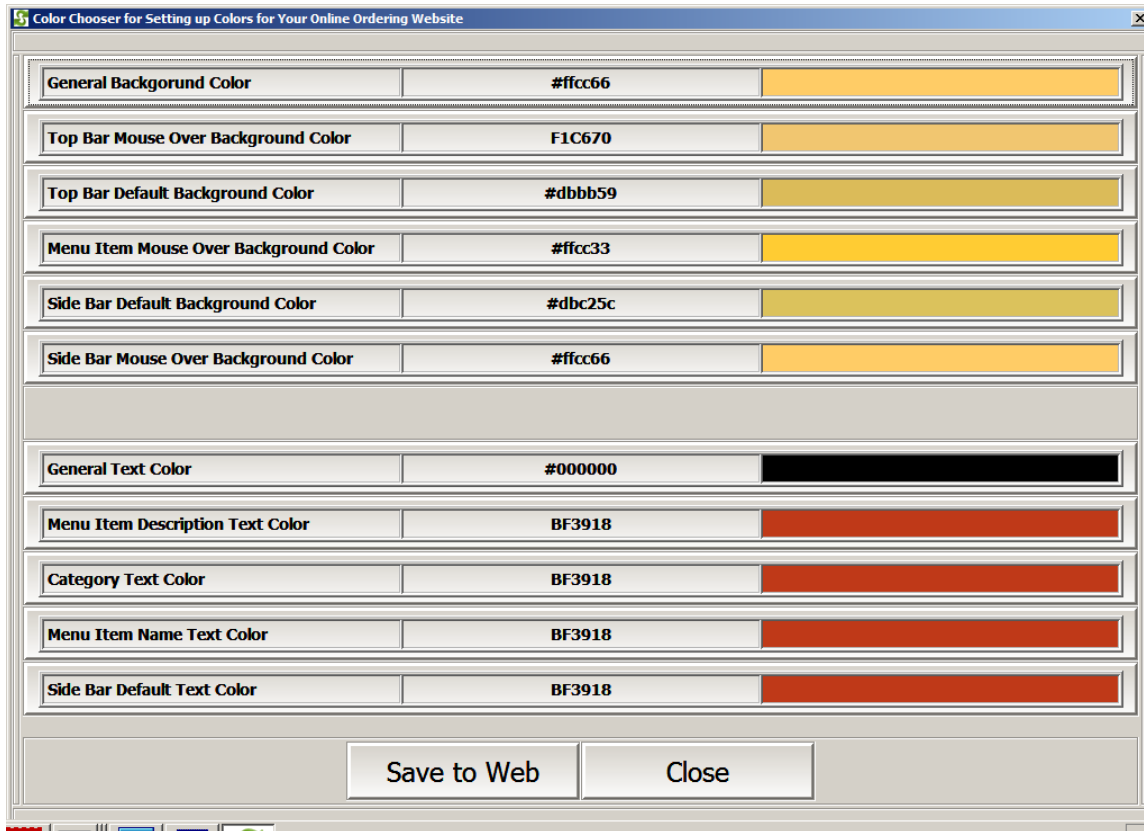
Color Chooser for Setting up Colors for Your Online Ordering Website

| | | |
|---|---|---|
| General Backgorund Color | #ffcc66 | |
| Top Bar Mouse Over Background Color | F1C670 | |
| Top Bar Default Background Color | #dbbb59 | |
| Menu Item Mouse Over Background Color | #ffcc33 | |
| Side Bar Default Background Color | #dbc25c | |
| Side Bar Mouse Over Background Color | #ffcc66 | |

| | | |
|---|---|---|
| General Text Color | #000000 | |
| Menu Item Description Text Color | BF3918 | |
| Category Text Color | BF3918 | |
| Menu Item Name Text Color | BF3918 | |
| Side Bar Default Text Color | BF3918 | |

Save to Web
Close